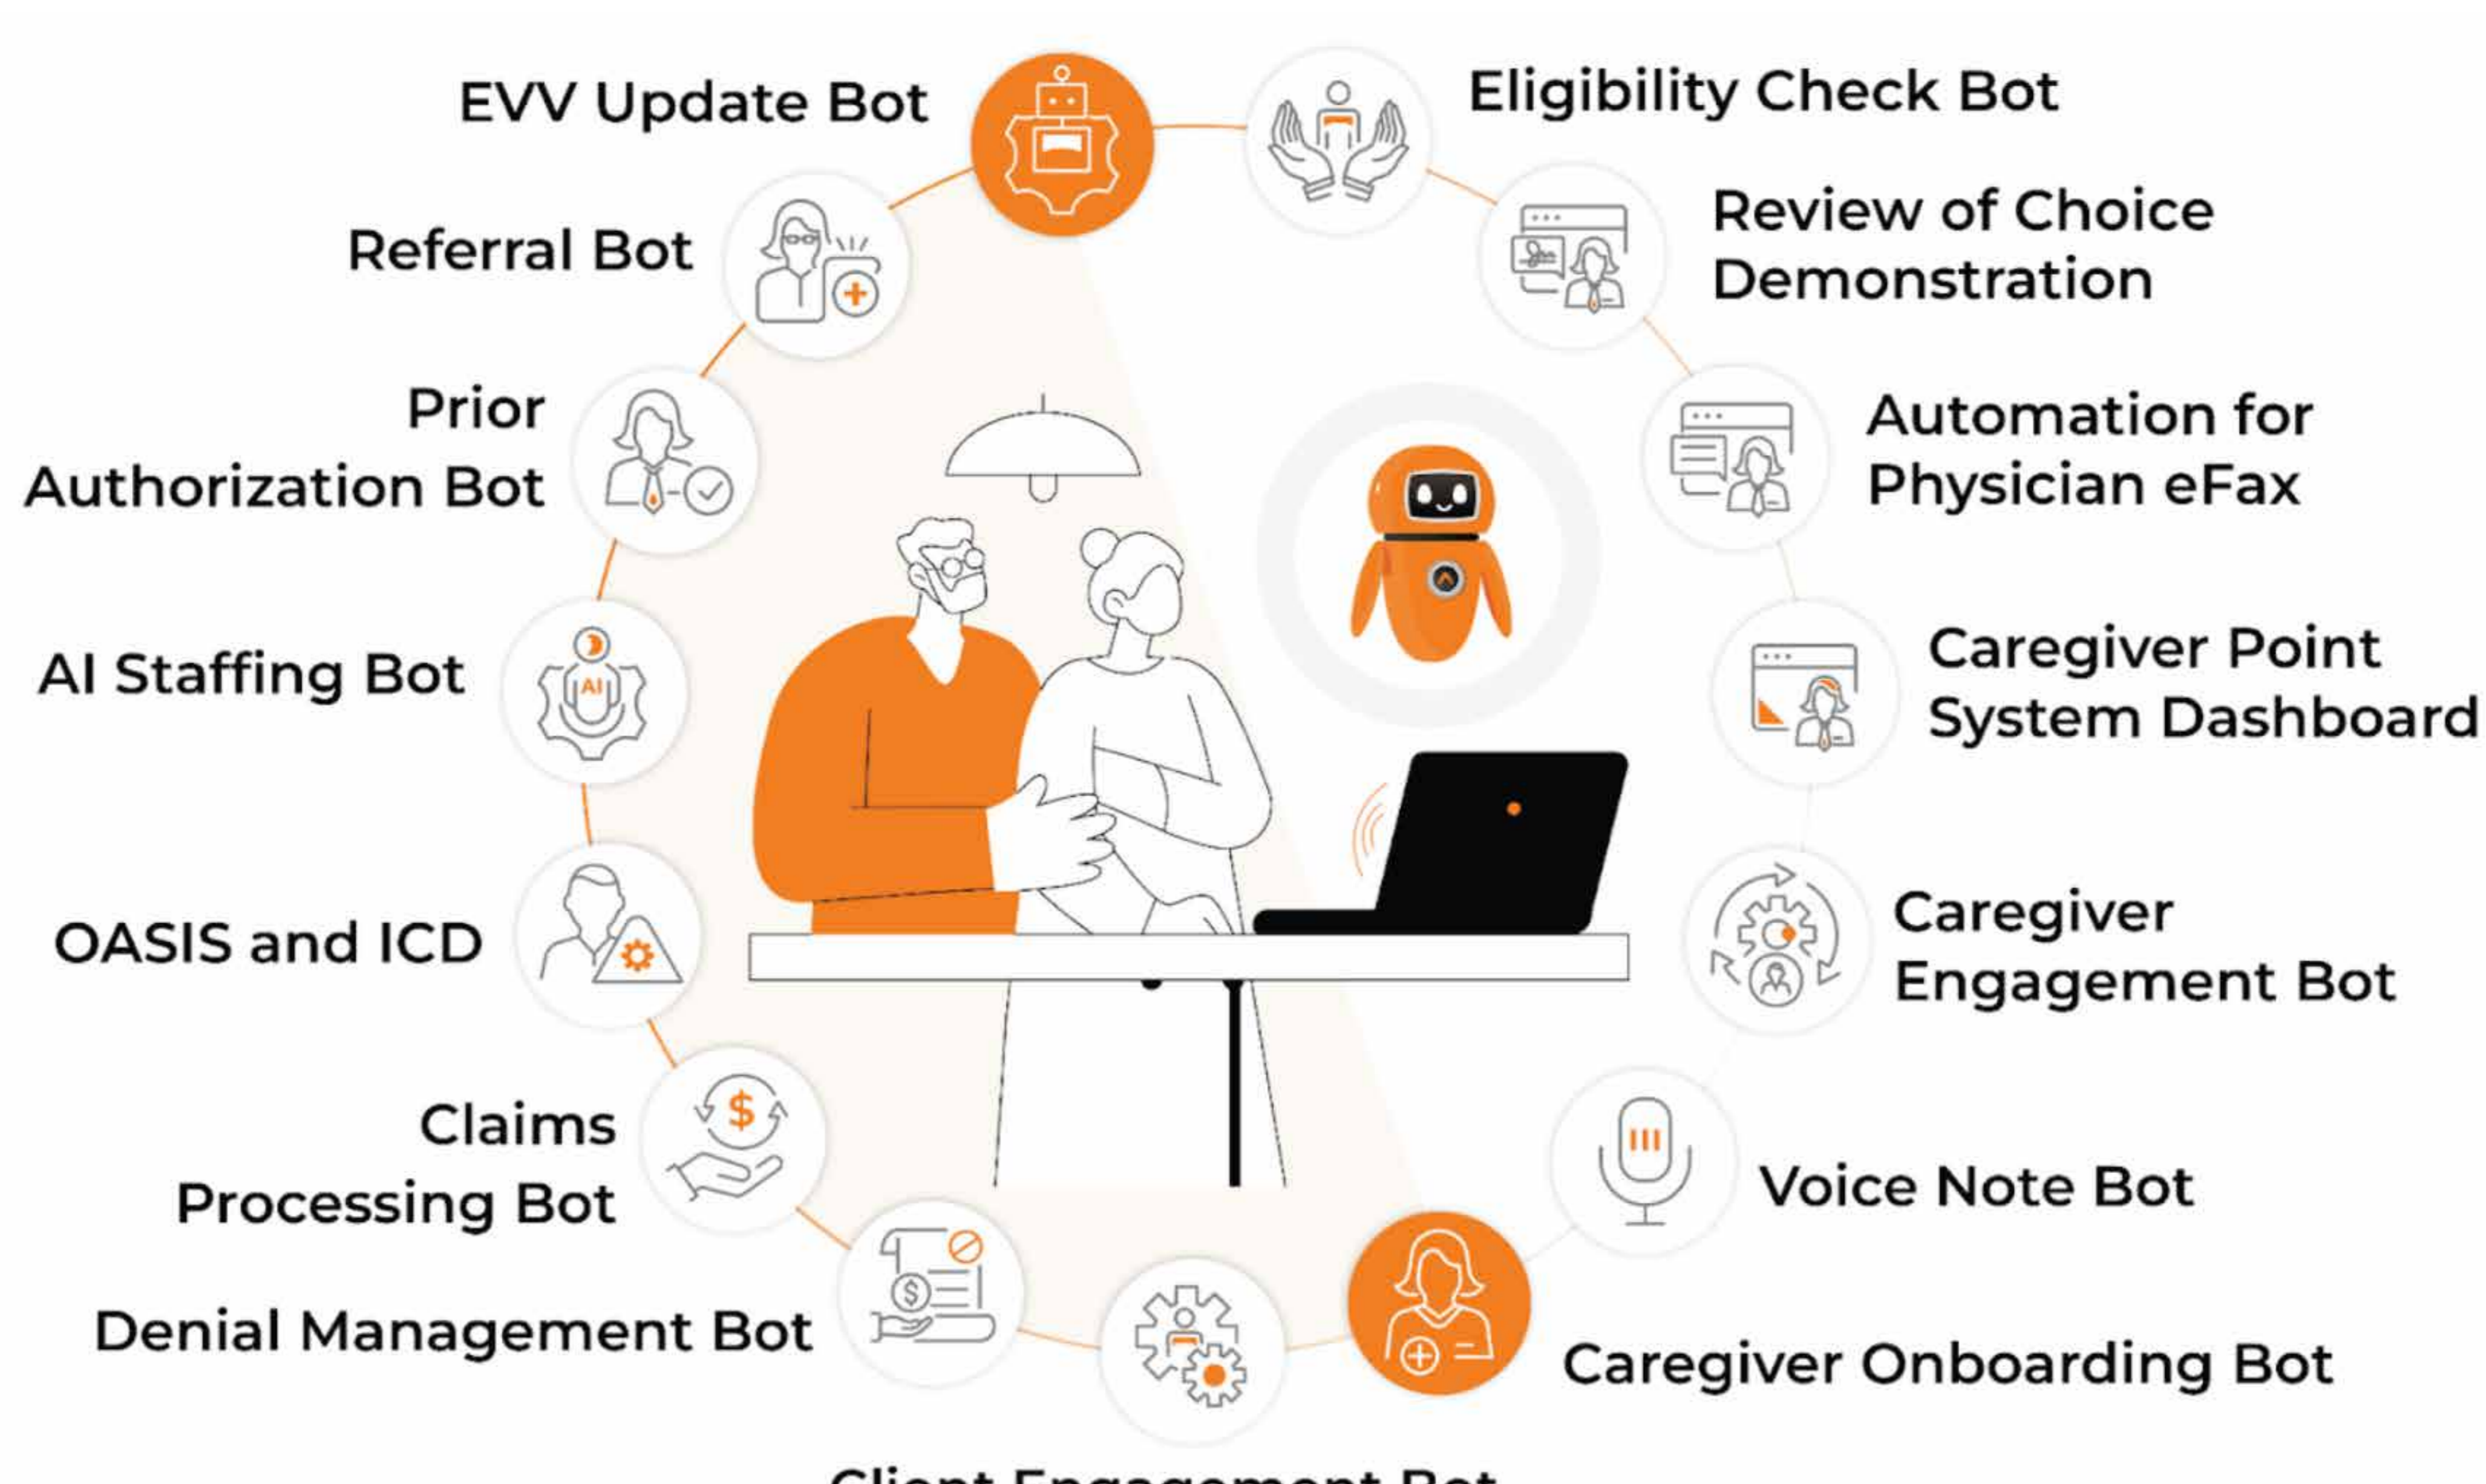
EVV Update Bot

Eligibility Check Bot

Referral Bot

Review of Choice Demonstration

Prior Authorization Bot

Automation for Physician eFax

AI Staffing Bot

AI

Caregiver Point System Dashboard

OASIS and ICD

Caregiver Engagement Bot

Claims Processing Bot

$

Voice Note Bot

Denial Management Bot

Caregiver Onboarding Bot

Client Engagement Bot